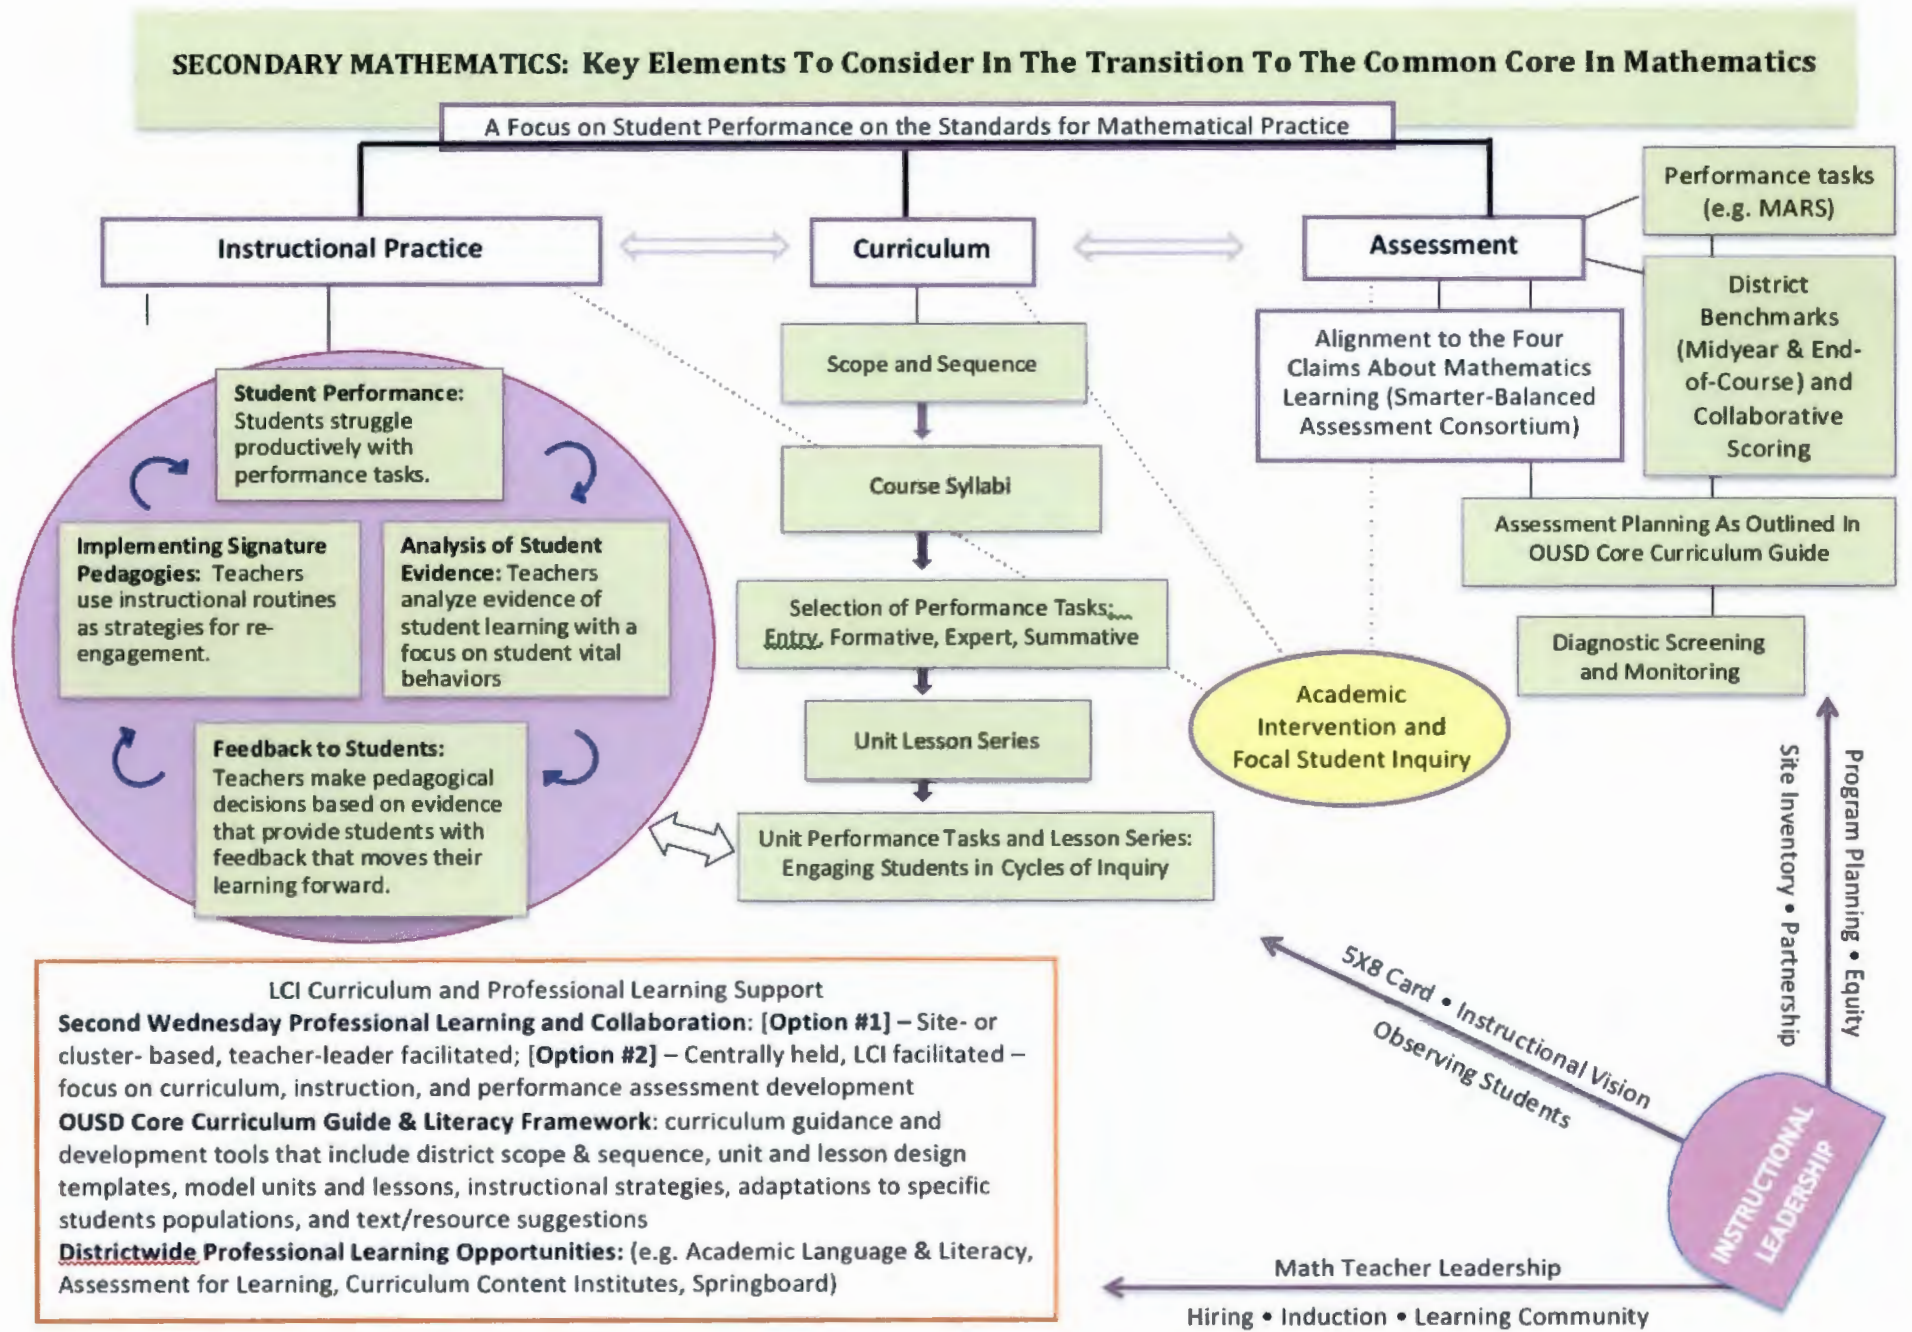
SECONDARY MATHEMATICS: Key Elements To Consider In The Transition To The Common Core In Mathematics

A Focus on Student Performance on the Standards for Mathematical Practice

Instructional Practice

Curriculum

Assessment

Performance tasks (e.g. MARS)

District Benchmarks (Midyear & End-of-Course) and Collaborative Scoring

Student Performance: Students struggle productively with performance tasks.

Implementing Signature Pedagogies: Teachers use instructional routines as strategies for re-engagement.

Analysis of Student Evidence: Teachers analyze evidence of student learning with a focus on student vital behaviors

Feedback to Students: Teachers make pedagogical decisions based on evidence that provide students with feedback that moves their learning forward.

Scope and Sequence

Course Syllabi

Selection of Performance Tasks: Entry, Formative, Expert, Summative

Unit Lesson Series

Unit Performance Tasks and Lesson Series: Engaging Students in Cycles of Inquiry

Alignment to the Four Claims About Mathematics Learning (Smarter-Balanced Assessment Consortium)

Assessment Planning As Outlined In OUSD Core Curriculum Guide

Diagnostic Screening and Monitoring

Academic Intervention and Focal Student Inquiry

Site Inventory • Partnership

Program Planning • Equity

5X8 Card • Instructional Vision

Observing Students

INSTRUCTIONAL LEADERSHIP

Math Teacher Leadership

Hiring • Induction • Learning Community

LCI Curriculum and Professional Learning Support
Second Wednesday Professional Learning and Collaboration: [Option #1] – Site- or cluster- based, teacher-leader facilitated; [Option #2] – Centrally held, LCI facilitated – focus on curriculum, instruction, and performance assessment development
OUSD Core Curriculum Guide & Literacy Framework: curriculum guidance and development tools that include district scope & sequence, unit and lesson design templates, model units and lessons, instructional strategies, adaptations to specific students populations, and text/resource suggestions
Districtwide Professional Learning Opportunities: (e.g. Academic Language & Literacy, Assessment for Learning, Curriculum Content Institutes, Springboard)